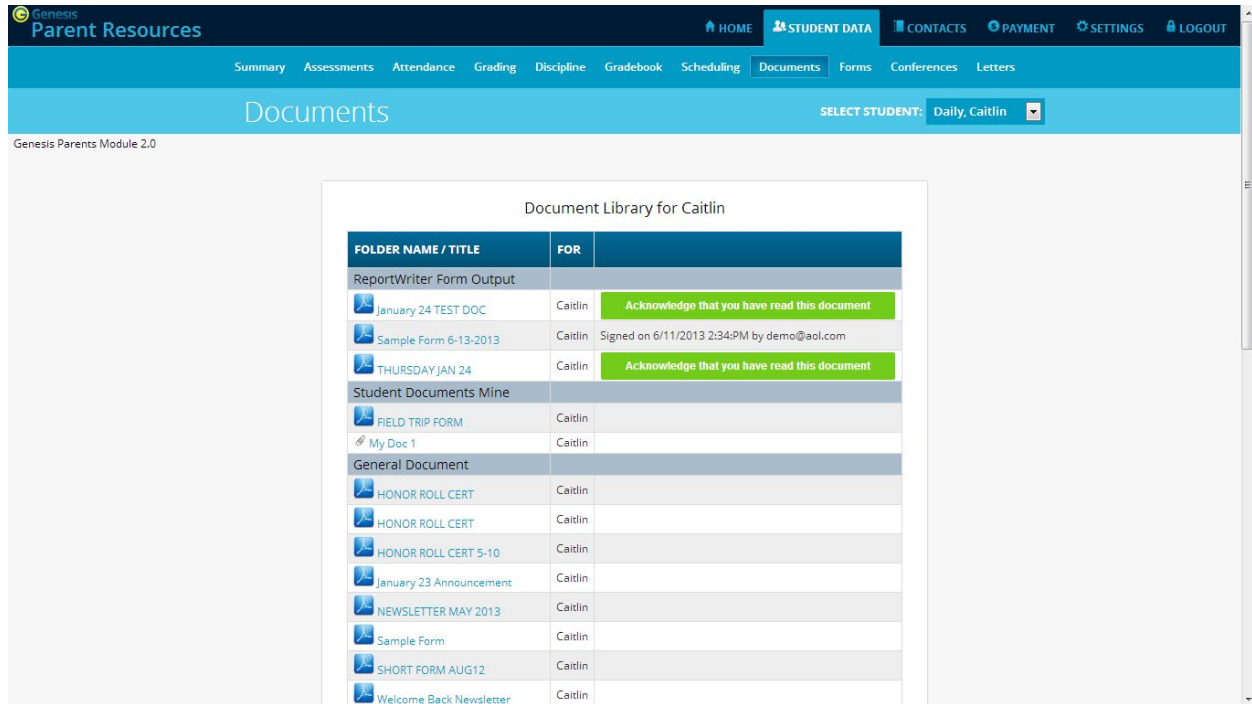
Genesis
Parent Resources

HOME STUDENT DATA CONTACTS PAYMENT SETTINGS LOGOUT

Summary Assessments Attendance Grading Discipline Gradebook Scheduling Documents Forms Conferences Letters

Documents

SELECT STUDENT: Daily, Caitlin

Genesis Parents Module 2.0

Document Library for Caitlin

| FOLDER NAME / TITLE | FOR | |
|---|---|---|
| ReportWriter Form Output | | |
| January 24 TEST DOC | Caitlin | Acknowledge that you have read this document |
| Sample Form 6-13-2013 | Caitlin | Signed on 6/11/2013 2:34:PM by demo@aol.com |
| THURSDAY JAN 24 | Caitlin | Acknowledge that you have read this document |
| Student Documents Mine | | |
| FIELD TRIP FORM | Caitlin | |
| My Doc 1 | Caitlin | |
| General Document | | |
| HONOR ROLL CERT | Caitlin | |
| HONOR ROLL CERT | Caitlin | |
| HONOR ROLL CERT 5-10 | Caitlin | |
| January 23 Announcement | Caitlin | |
| NEWSLETTER MAY 2013 | Caitlin | |
| Sample Form | Caitlin | |
| SHORT FORM AUG12 | Caitlin | |
| Welcome Back Newsletter | Caitlin | |